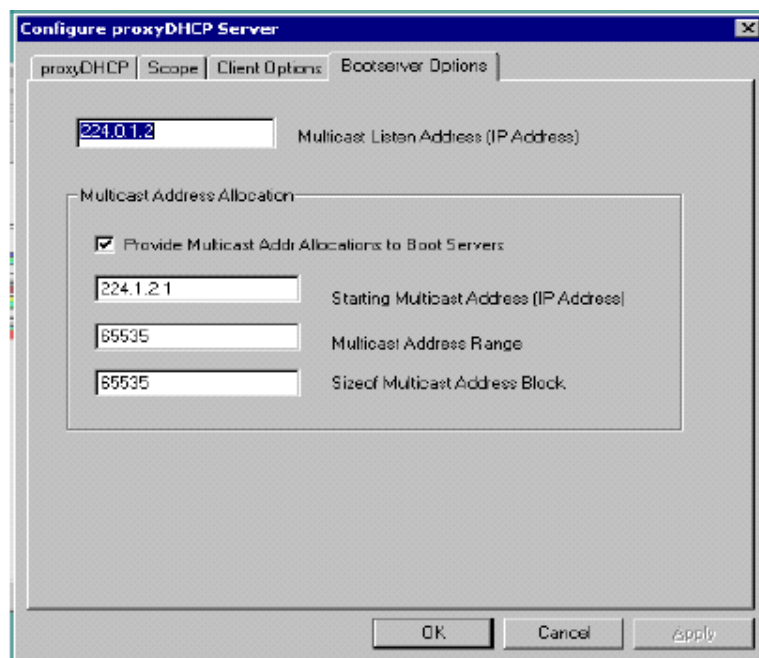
Configure proxyDHCP Server

proxyDHCP | Scope | Client Options | Bootserver Options

224.0.1.2 Multicast Listen Address (IP Address)

Multicast Address Allocation

☑ Provide Multicast Addr Allocations to Boot Servers

224.1.2.1 Starting Multicast Address (IP Address)

65535 Multicast Address Range

65535 Sizeof Multicast Address Block

OK Cancel Apply